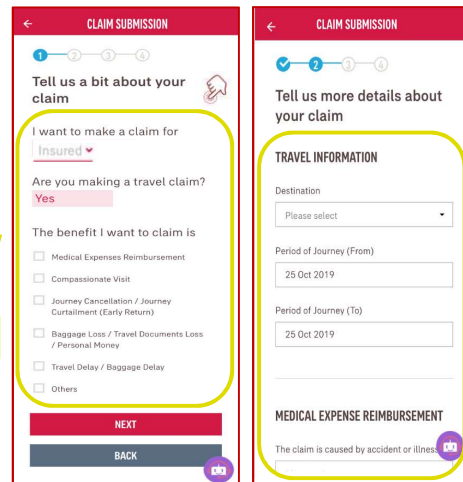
CLAIM SUBMISSION

1 2 3 4

Tell us a bit about your claim

I want to make a claim for
Insured

Are you making a travel claim?
Yes

The benefit I want to claim is

Medical Expenses Reimbursement

Compassionate Visit

Journey Cancellation / Journey Curtailment (Early Return)

Baggage Loss / Travel Documents Loss / Personal Money

Travel Delay / Baggage Delay

Others

NEXT

BACK

CLAIM SUBMISSION

2 3 4

Tell us more details about your claim

TRAVEL INFORMATION

Destination

Please select

Period of Journey (From)

25 Oct 2019

Period of Journey (To)

25 Oct 2019

MEDICAL EXPENSE REIMBURSEMENT

The claim is caused by accident or illness